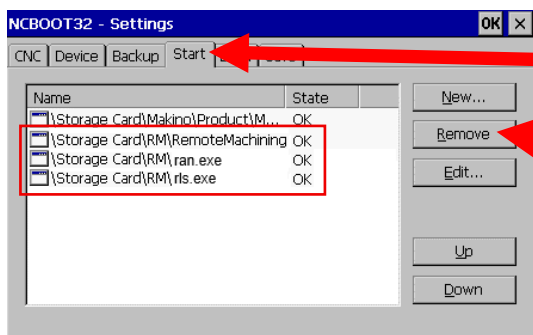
NCBOOT32 - Settings
OK ×
CNC | Device | Backup | Start | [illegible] | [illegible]

| Name | State |
|---|---|
| \Storage Card\Makino\Product\M... | OK |
| \Storage Card\RM\RemoteMachining | OK |
| \Storage Card\RM\ ran.exe | OK |
| \Storage Card\RM\ rls.exe | OK |

New...
Remove
Edit...
Up
Down